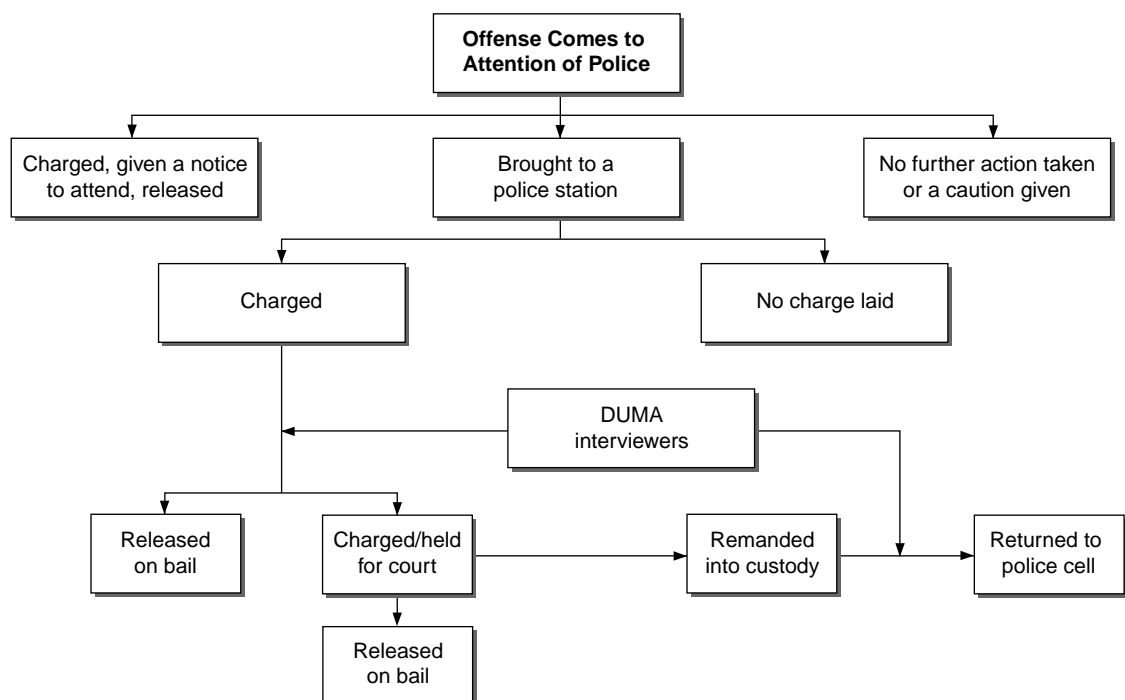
Offense Comes to Attention of Police

Charged, given a notice to attend, released

Brought to a police station

No further action taken or a caution given

Charged

No charge laid

DUMA interviewers

Released on bail

Charged/held for court

Remanded into custody

Returned to police cell

Released on bail